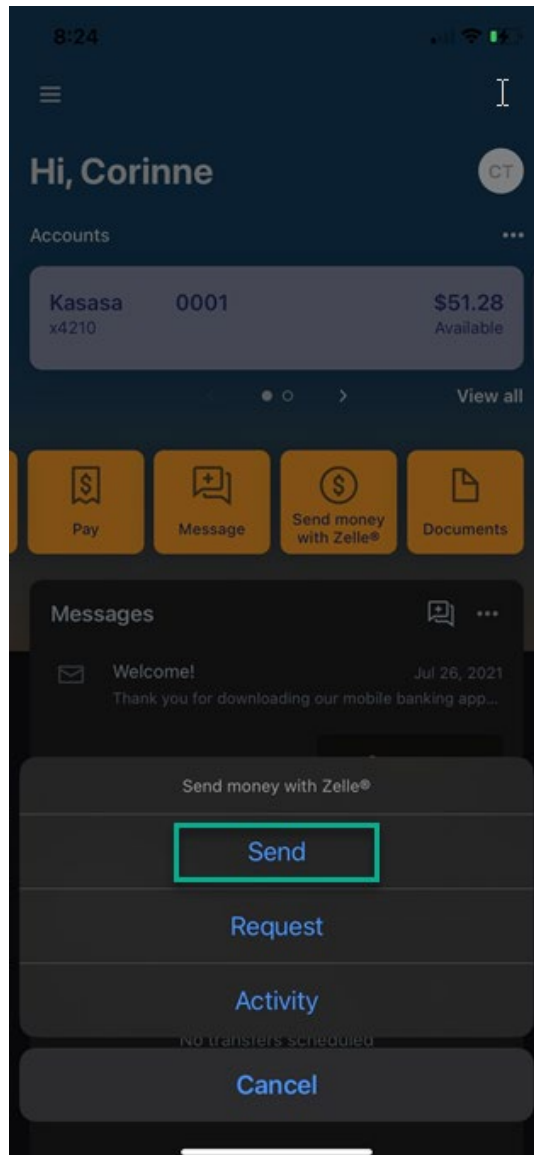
8:24

Hi, Corinne

CT

Accounts

Kasasa 0001 $51.28
x4210 Available

View all

Pay

Message

Send money with Zelle®

Documents

Messages

Welcome! Jul 26, 2021
Thank you for downloading our mobile banking app...

Send money with Zelle®

Send

Request

Activity

No transfers scheduled

Cancel